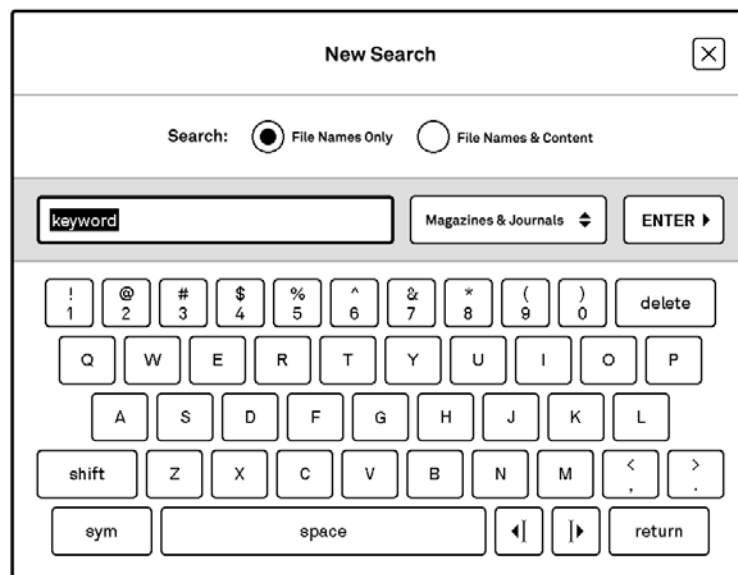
New Search

Search: File Names Only File Names & Content

keyword

Magazines & Journals

ENTER

! 1 @ 2 # 3 $ 4 % 5 ^ 6 & 7 * 8 ( 9 ) 0 delete

Q W E R T Y U I O P

A S D F G H J K L

shift Z X C V B N M < , > .

sym space return